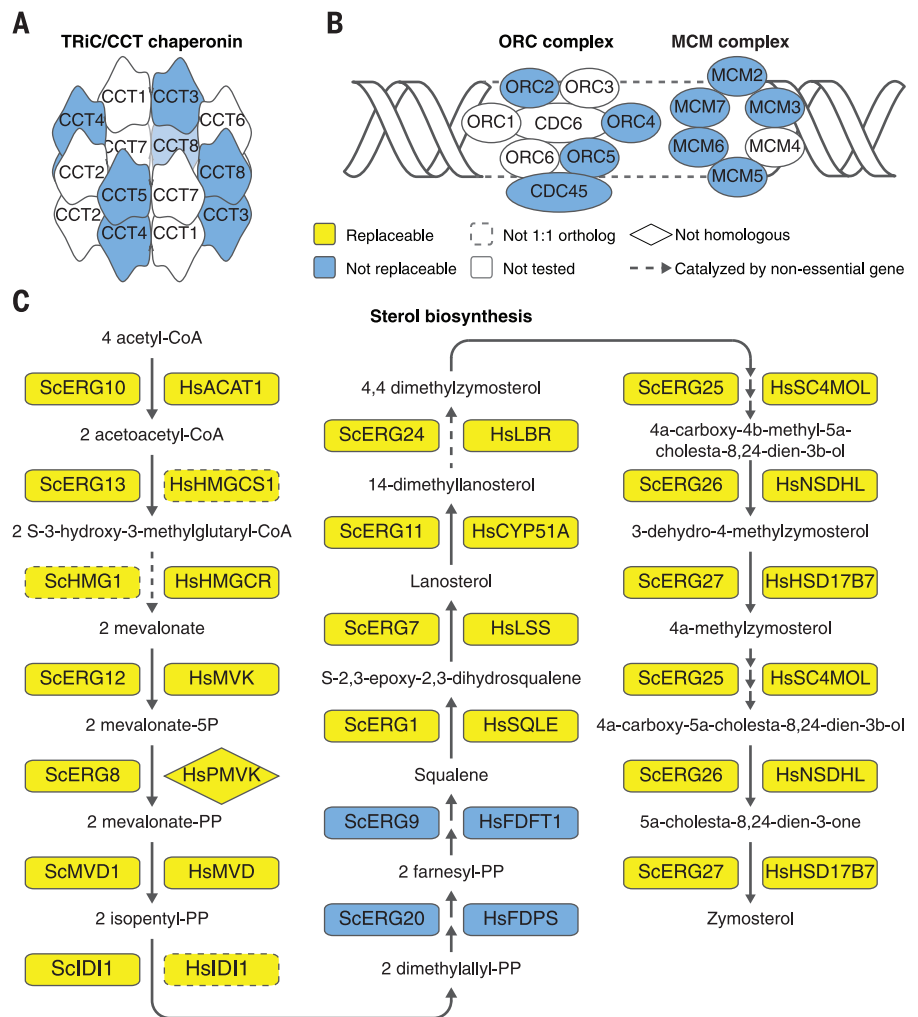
A

TRiC/CCT chaperonin

CCT1 CCT3 CCT4 CCT6 CCT7 CCT8 CCT2 CCT5 CCT8 CCT2 CCT7 CCT3 CCT4 CCT1

B

ORC complex

MCM complex

ORC2 ORC3 ORC1 CDC6 ORC4 ORC6 ORC5 CDC45

MCM2 MCM7 MCM3 MCM6 MCM4 MCM5

Replaceable

Not replaceable

Not 1:1 ortholog

Not tested

Not homologous

Catalyzed by non-essential gene

C

Sterol biosynthesis

4 acetyl-CoA

ScERG10 HsACAT1

2 acetoacetyl-CoA

ScERG13 HsHMGCS1

2 S-3-hydroxy-3-methylglutaryl-CoA

ScHMG1 HsHMGCR

2 mevalonate

ScERG12 HsMVK

2 mevalonate-5P

ScERG8 HsPMVK

2 mevalonate-PP

ScMVD1 HsMVD

2 isopentyl-PP

ScIDI1 HsIDI1

4,4 dimethylzymosterol

ScERG24 HsLBR

14-dimethyllanosterol

ScERG11 HsCYP51A

Lanosterol

ScERG7 HsLSS

S-2,3-epoxy-2,3-dihydrosqualene

ScERG1 HsSQLE

Squalene

ScERG9 HsFDFT1

2 farnesyl-PP

ScERG20 HsFDPS

2 dimethylallyl-PP

ScERG25 HsSC4MOL

4a-carboxy-4b-methyl-5a-cholesta-8,24-dien-3b-ol

ScERG26 HsNSDHL

3-dehydro-4-methylzymosterol

ScERG27 HsHSD17B7

4a-methylzymosterol

ScERG25 HsSC4MOL

4a-carboxy-5a-cholesta-8,24-dien-3b-ol

ScERG26 HsNSDHL

5a-cholesta-8,24-dien-3-one

ScERG27 HsHSD17B7

Zymosterol